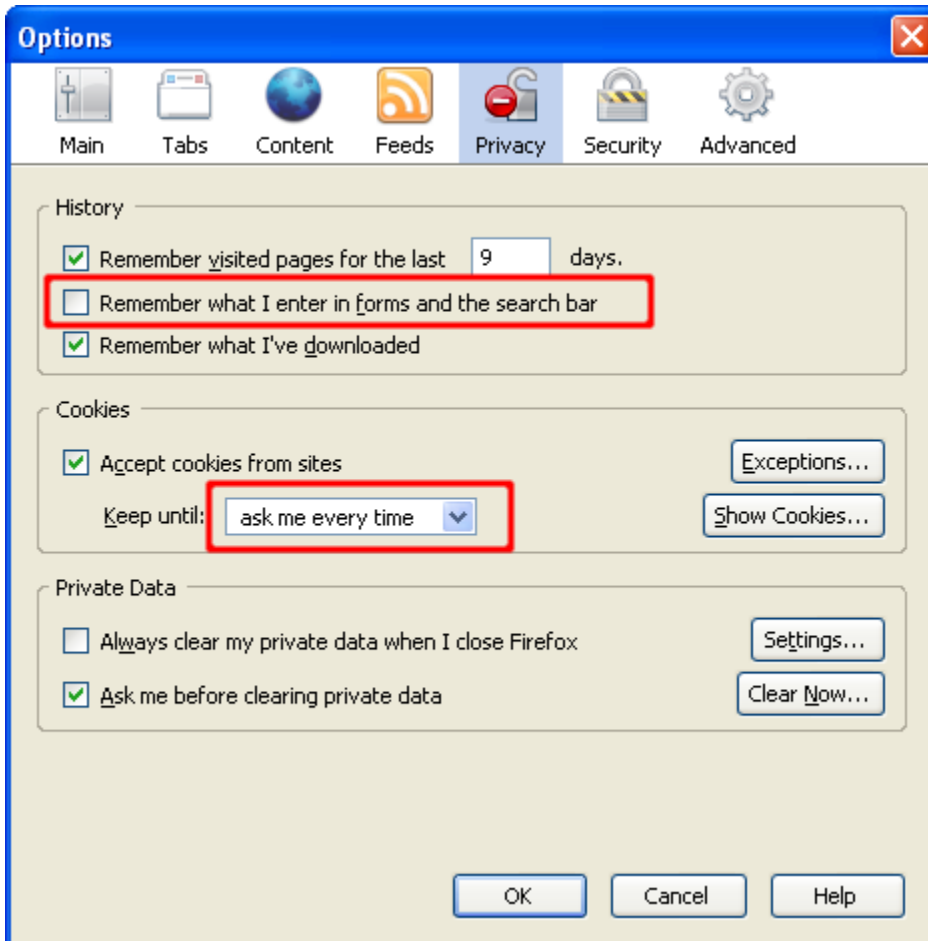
Options

Main Tabs Content Feeds Privacy Security Advanced

History

Remember visited pages for the last 9 days.

Remember what I enter in forms and the search bar

Remember what I've downloaded

Cookies

Accept cookies from sites

Exceptions...

Keep until: ask me every time

Show Cookies...

Private Data

Always clear my private data when I close Firefox

Settings...

Ask me before clearing private data

Clear Now...

OK Cancel Help